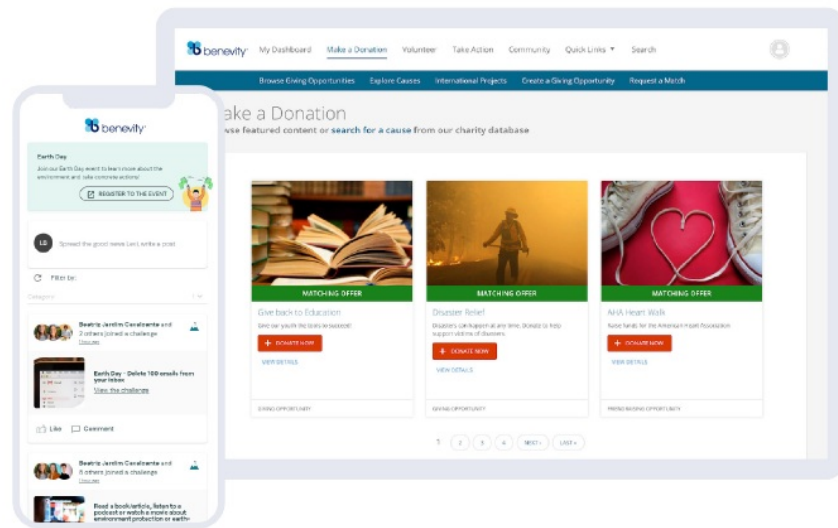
benevity

My Dashboard Make a Donation Volunteer Take Action Community Quick Links ▾ Search

Browse Giving Opportunities Explore Causes International Projects Create a Giving Opportunity Request a Match

ake a Donation
wse featured content or search for a cause from our charity database

MATCHING OFFER
Give back to Education
Give our youth the tools to succeed!
+ DONATE NOW
VIEW DETAILS
GIVING OPPORTUNITY

MATCHING OFFER
Disaster Relief
Disasters can happen at any time. Donate to help support victims of disasters.
+ DONATE NOW
VIEW DETAILS
GIVING OPPORTUNITY

MATCHING OFFER
AHA Heart Walk
Raise funds for the American Heart Association
+ DONATE NOW
VIEW DETAILS
PEER GIVING OPPORTUNITY

1 2 3 4 NEXT › LAST »

benevity

Earth Day
Join our Earth Day event to learn more about the environment and take concrete actions!
REGISTER TO THE EVENT

LB Spread the good news Lee! write a post

Filter by:
Category

Beatriz Jardim Cavalcante and 2 others joined a challenge
Earth Day - Delete 100 emails from your inbox
View the challenge
Like Comment

Beatriz Jardim Cavalcante and 8 others joined a challenge
Read a book/article, listen to a podcast or watch a movie about environment protection or earth-